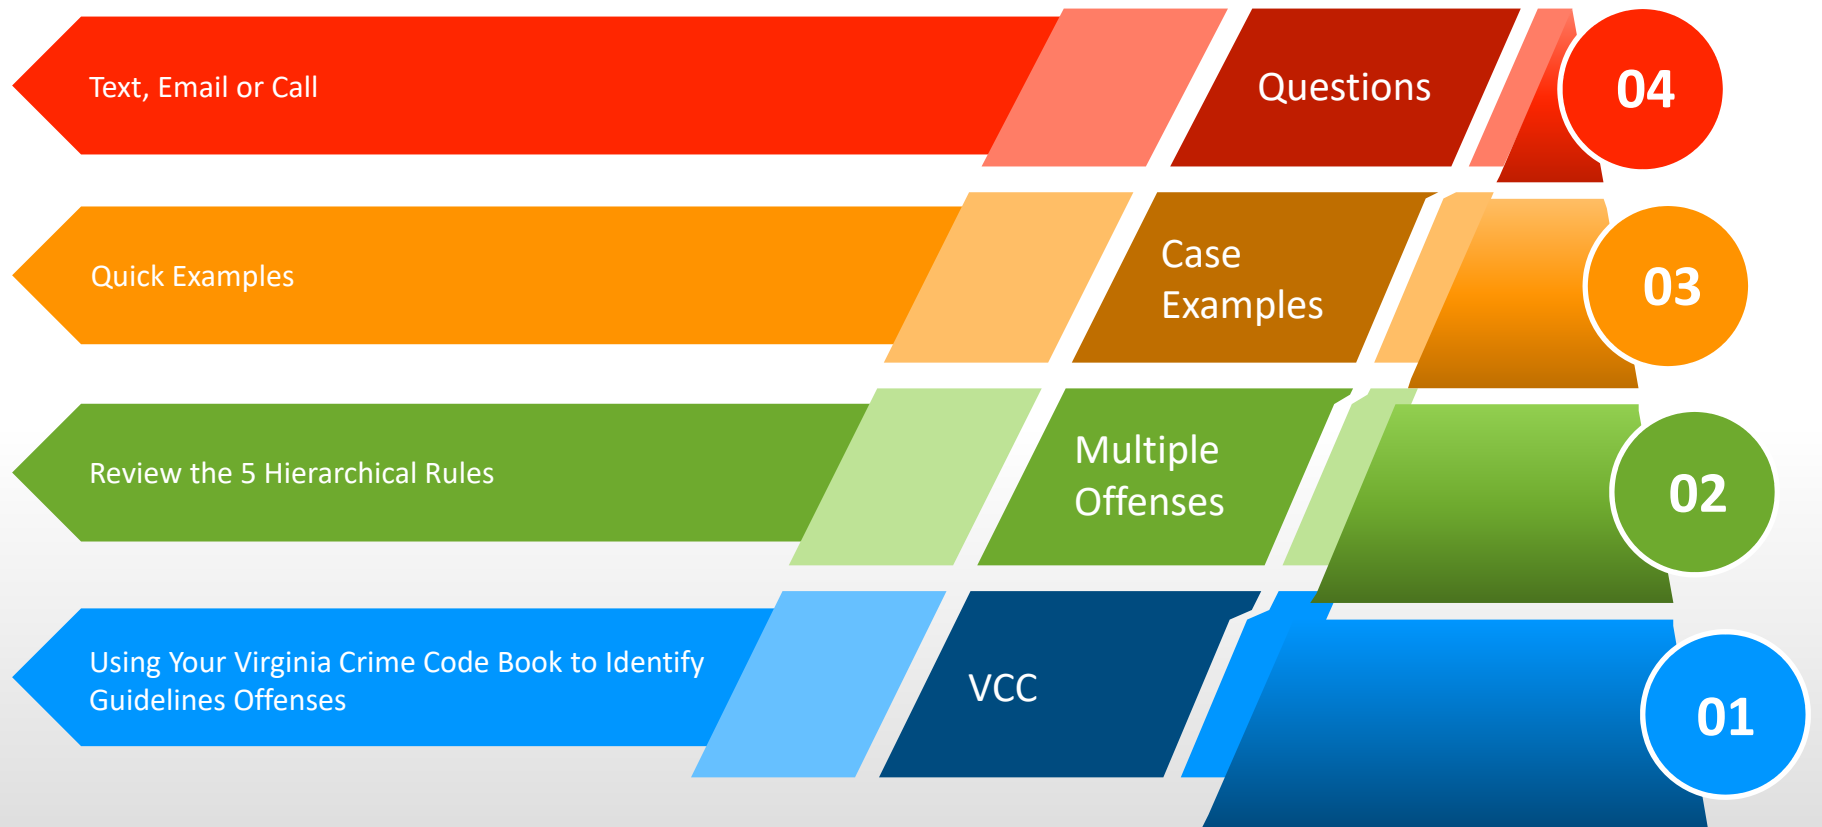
Text, Email or Call

Questions

04

Quick Examples

Case Examples

03

Review the 5 Hierarchical Rules

Multiple Offenses

02

Using Your Virginia Crime Code Book to Identify Guidelines Offenses

VCC

01